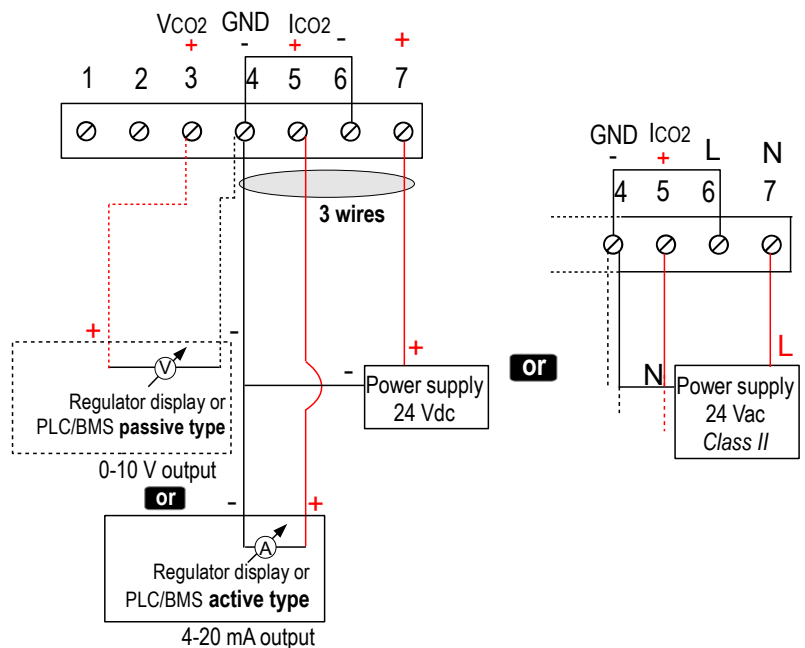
VCO2 GND ICO2
+ - + - +
1 2 3 4 5 6 7

3 wires

+ -
V
Regulator display or PLC/BMS **passive type**
0-10 V output

or

- +
A
Regulator display or PLC/BMS **active type**
4-20 mA output

- +
Power supply
24 Vdc

or

GND ICO2 L N
- +
4 5 6 7

N L
Power supply
24 Vac
*Class II*